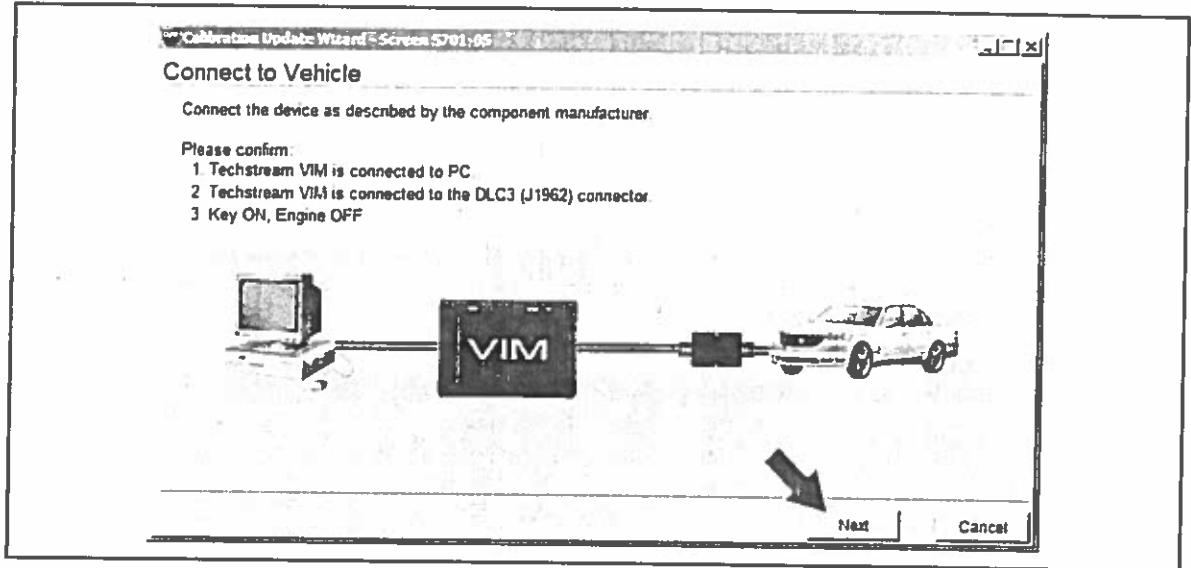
Calibration Update Wizard - Screen 5701:05

Connect to Vehicle

Connect the device as described by the component manufacturer.

Please confirm:
1. Techstream VIM is connected to PC
2 Techstream VIM is connected to the DLC3 (J1962) connector.
3 Key ON, Engine OFF

VIM

Next

Cancel